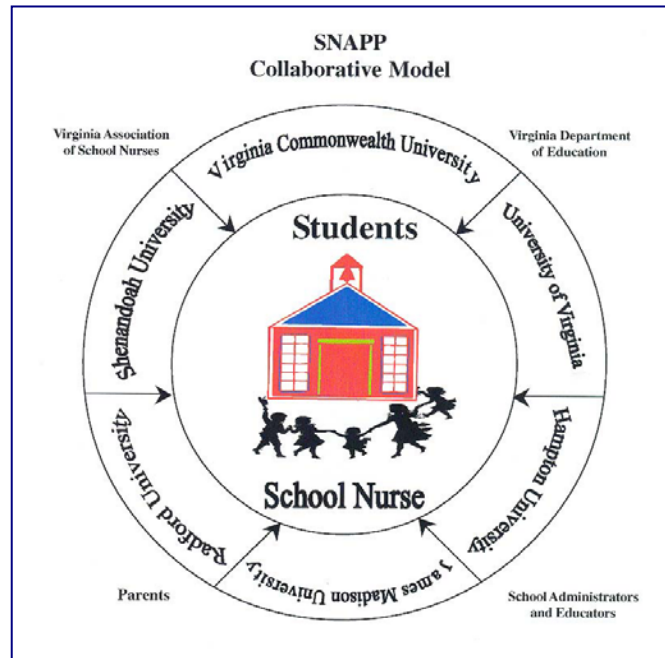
SNAPP
Collaborative Model

Virginia Association of School Nurses

Virginia Commonwealth University

Virginia Department of Education

Shenandoah University

Students

University of Virginia

Radford University

Hampton University

School Nurse

James Madison University

Parents

School Administrators and Educators